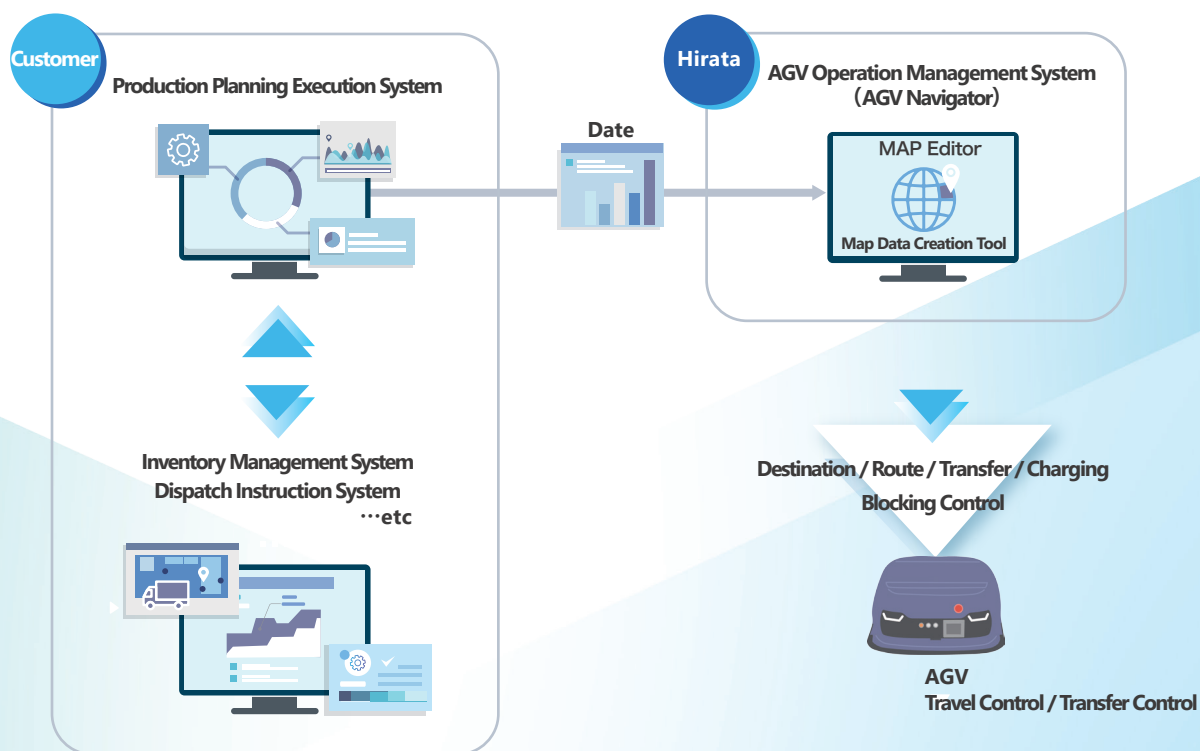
Customer

Production Planning Execution System

Inventory Management System
Dispatch Instruction System
…etc

Date

Hirata

AGV Operation Management System
(AGV Navigator)

MAP Editor

Map Data Creation Tool

Destination / Route / Transfer / Charging
Blocking Control

AGV
Travel Control / Transfer Control